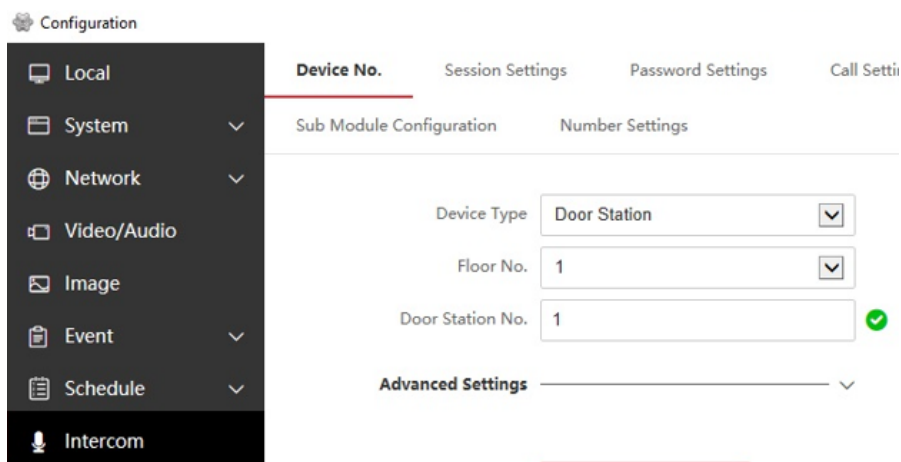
Configuration

Local
System
Network
Video/Audio
Image
Event
Schedule
Intercom

Device No.
Session Settings
Password Settings
Call Setti
Sub Module Configuration
Number Settings

Device Type | Door Station
Floor No. | 1
Door Station No. | 1

Advanced Settings